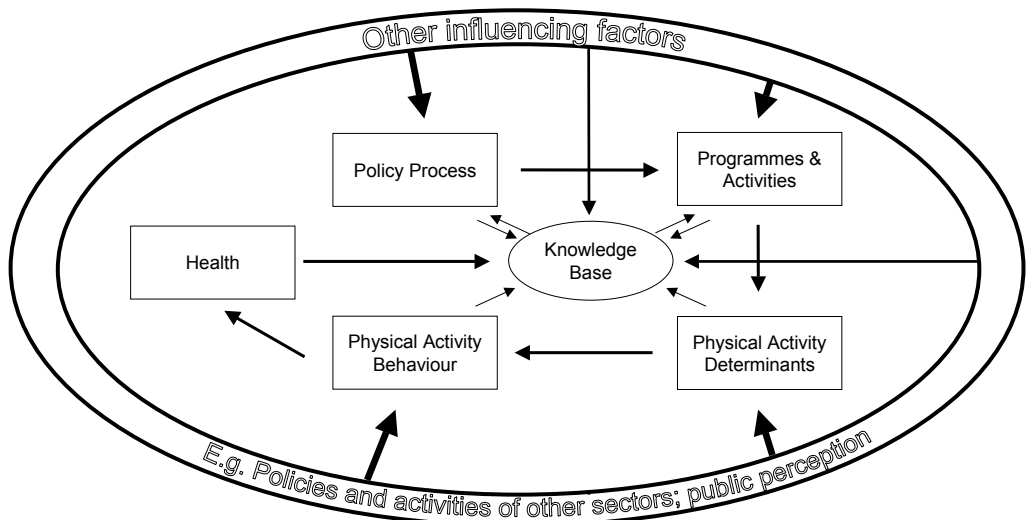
Other influencing factors

Policy Process

Programmes & Activities

Knowledge Base

Health

Physical Activity Behaviour

Physical Activity Determinants

E.g. Policies and activities of other sectors; public perception